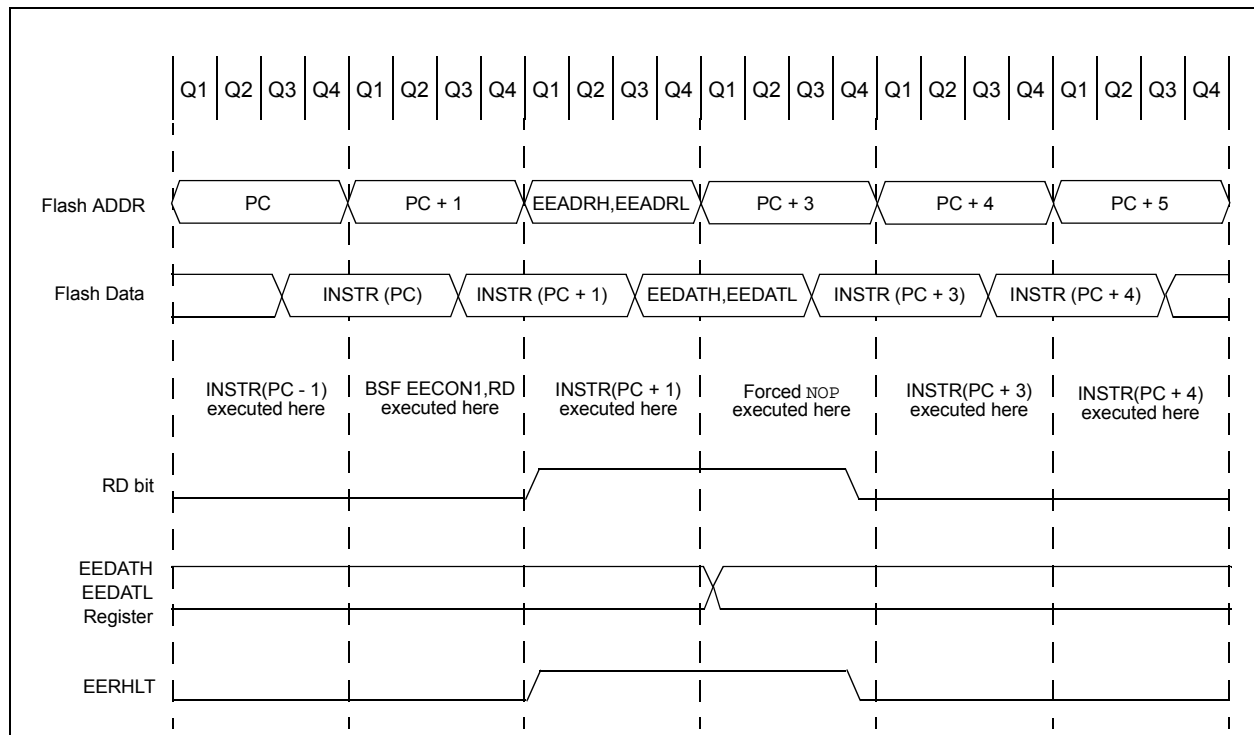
Q1 Q2 Q3 Q4 Q1 Q2 Q3 Q4 Q1 Q2 Q3 Q4 Q1 Q2 Q3 Q4 Q1 Q2 Q3 Q4 Q1 Q2 Q3 Q4

Flash ADDR
PC
PC + 1
EEADRH,EEADRL
PC + 3
PC + 4
PC + 5

Flash Data
INSTR (PC)
INSTR (PC + 1)
EEDATH,EEDATL
INSTR (PC + 3)
INSTR (PC + 4)

INSTR(PC - 1) executed here
BSF EECON1,RD executed here
INSTR(PC + 1) executed here
Forced NOP executed here
INSTR(PC + 3) executed here
INSTR(PC + 4) executed here

RD bit

EEDATH
EEDATL
Register

EERHLT